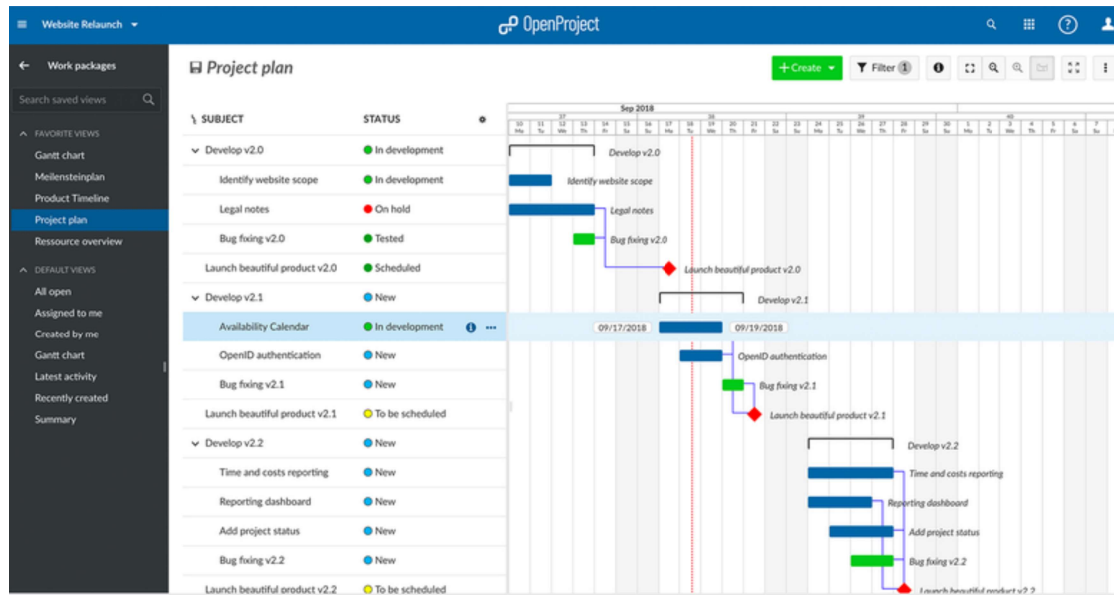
Website Relaunch

OpenProject

Work packages

Search saved views

FAVORITE VIEWS
Gantt chart
Meilensteinplan
Product Timeline
Project plan
Ressource overview

DEFAULT VIEWS
All open
Assigned to me
Created by me
Gantt chart
Latest activity
Recently created
Summary

Project plan

+ Create
Filter 1

| SUBJECT | STATUS |
|---|---|
| Develop v2.0 | In development |
| Identify website scope | In development |
| Legal notes | On hold |
| Bug fixing v2.0 | Tested |
| Launch beautiful product v2.0 | Scheduled |
| Develop v2.1 | New |
| Availability Calendar | In development |
| OpenID authentication | New |
| Bug fixing v2.1 | New |
| Launch beautiful product v2.1 | To be scheduled |
| Develop v2.2 | New |
| Time and costs reporting | New |
| Reporting dashboard | New |
| Add project status | New |
| Bug fixing v2.2 | New |
| Launch beautiful product v2.2 | To be scheduled |

Sep 2018
37 38 39 40
10 Mo 11 Tu 12 We 13 Th 14 Fr 15 Sa 16 Su 17 Mo 18 Tu 19 We 20 Th 21 Fr 22 Sa 23 Su 24 Mo 25 Tu 26 We 27 Th 28 Fr 29 Sa 30 Su 1 Mo 2 Tu 3 We 4 Th 5 Fr 6 Sa 7 Su

Develop v2.0
Identify website scope
Legal notes
Bug fixing v2.0
Launch beautiful product v2.0
Develop v2.1
09/17/2018
09/19/2018
OpenID authentication
Bug fixing v2.1
Launch beautiful product v2.1
Develop v2.2
Time and costs reporting
Reporting dashboard
Add project status
Bug fixing v2.2
Launch beautiful product v2.2